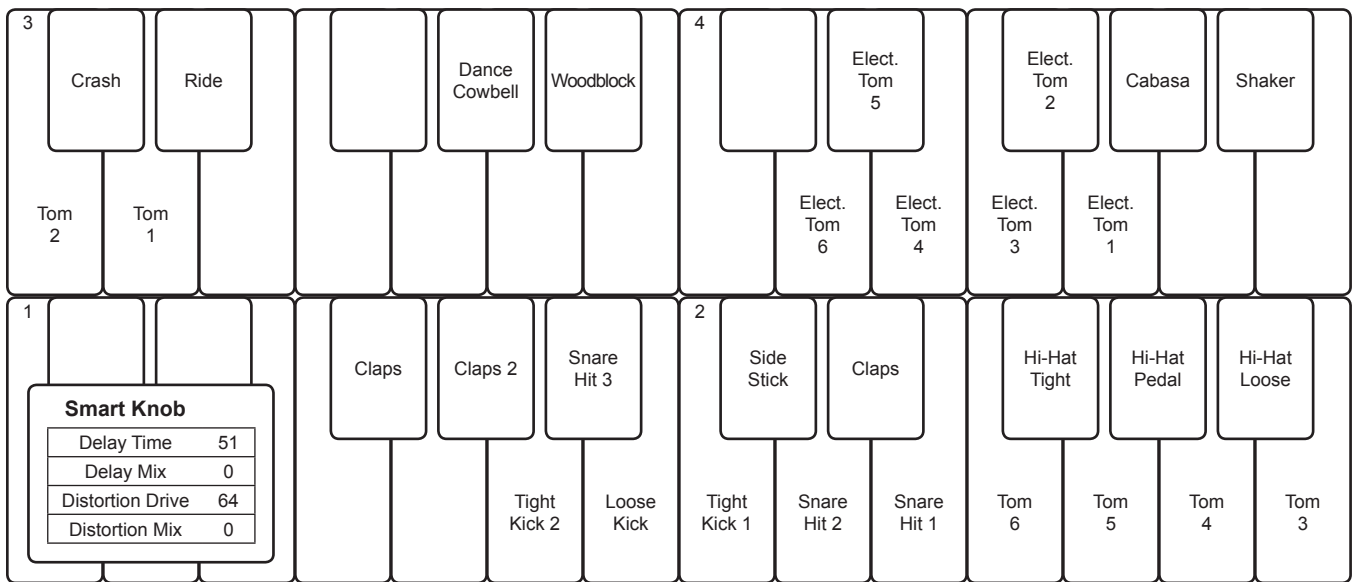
3

Crash

Ride

Tom 2

Tom 1

Dance Cowbell

Woodblock

4

Elect. Tom 5

Elect. Tom 6

Elect. Tom 4

Elect. Tom 2

Cabasa

Shaker

Elect. Tom 3

Elect. Tom 1

1

Smart Knob

| Delay Time | 51 |
|---|---|
| Delay Mix | 0 |
| Distortion Drive | 64 |
| Distortion Mix | 0 |

Claps

Claps 2

Snare Hit 3

Tight Kick 2

Loose Kick

2

Side Stick

Claps

Tight Kick 1

Snare Hit 2

Snare Hit 1

Hi-Hat Tight

Hi-Hat Pedal

Hi-Hat Loose

Tom 6

Tom 5

Tom 4

Tom 3